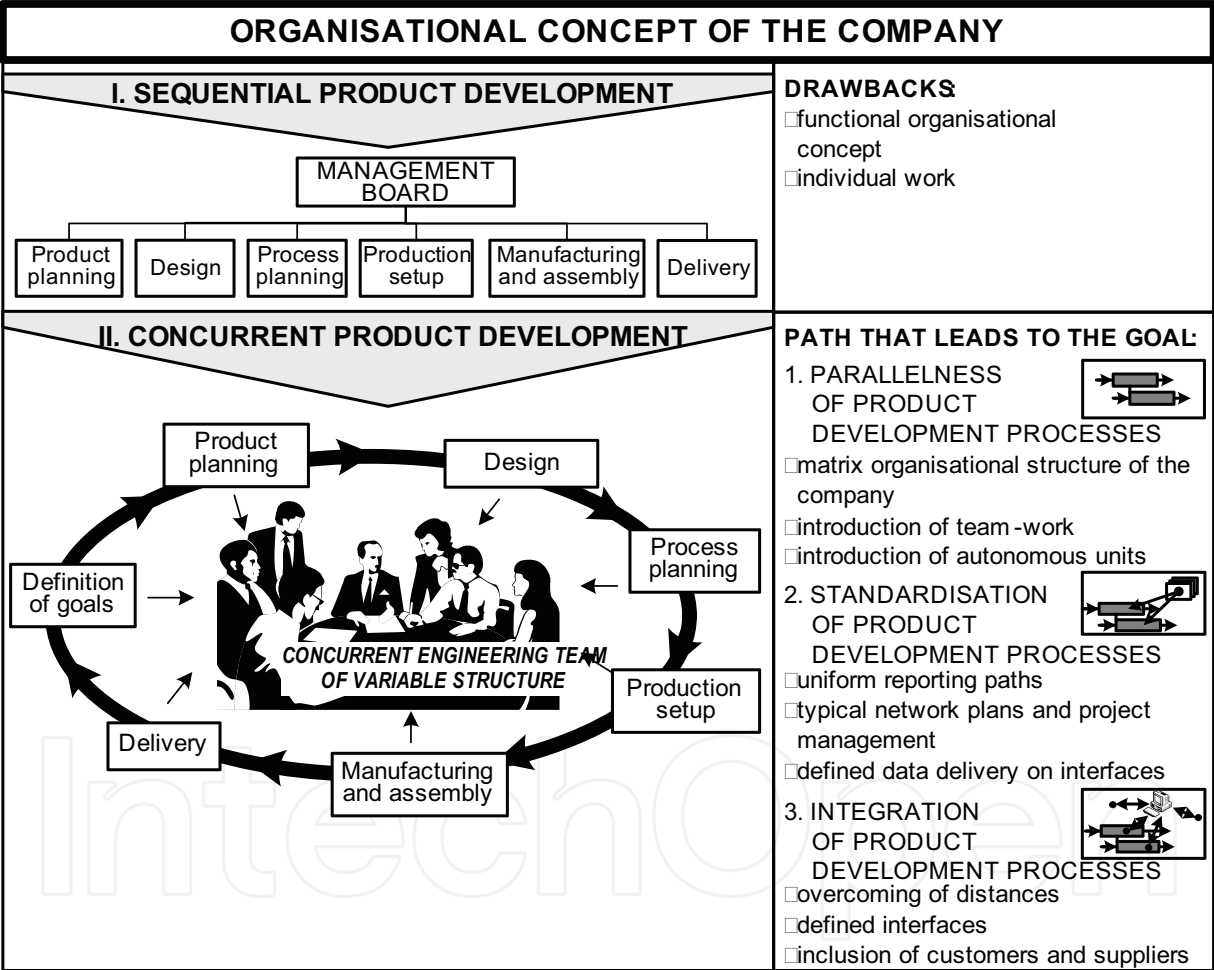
ORGANISATIONAL CONCEPT OF THE COMPANY

I. SEQUENTIAL PRODUCT DEVELOPMENT

MANAGEMENT BOARD

Product planning
Design
Process planning
Production setup
Manufacturing and assembly
Delivery

DRAWBACKS:
□functional organisational concept
□individual work

II. CONCURRENT PRODUCT DEVELOPMENT

Product planning
Design
Process planning
Production setup
Manufacturing and assembly
Delivery
Definition of goals

CONCURRENT ENGINEERING TEAM OF VARIABLE STRUCTURE

PATH THAT LEADS TO THE GOAL:
1. PARALLELNESS OF PRODUCT DEVELOPMENT PROCESSES
□matrix organisational structure of the company
□introduction of team-work
□introduction of autonomous units
2. STANDARDISATION OF PRODUCT DEVELOPMENT PROCESSES
□uniform reporting paths
□typical network plans and project management
□defined data delivery on interfaces
3. INTEGRATION OF PRODUCT DEVELOPMENT PROCESSES
□overcoming of distances
□defined interfaces
□inclusion of customers and suppliers

IntechOpen